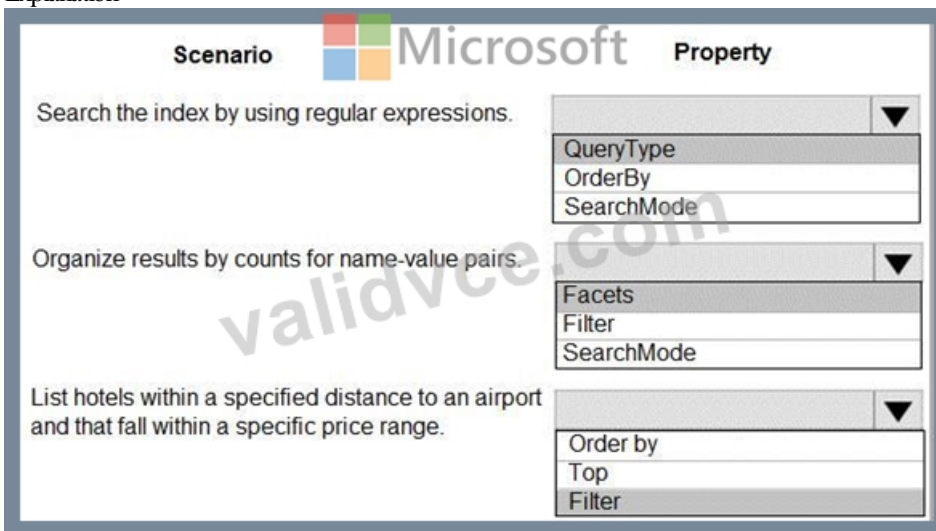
Explanation

Scenario Microsoft Property

Search the index by using regular expressions.

QueryType
OrderBy
SearchMode

Organize results by counts for name-value pairs.

Facets
Filter
SearchMode

List hotels within a specified distance to an airport and that fall within a specific price range.

Order by
Top
Filter

validvce.com